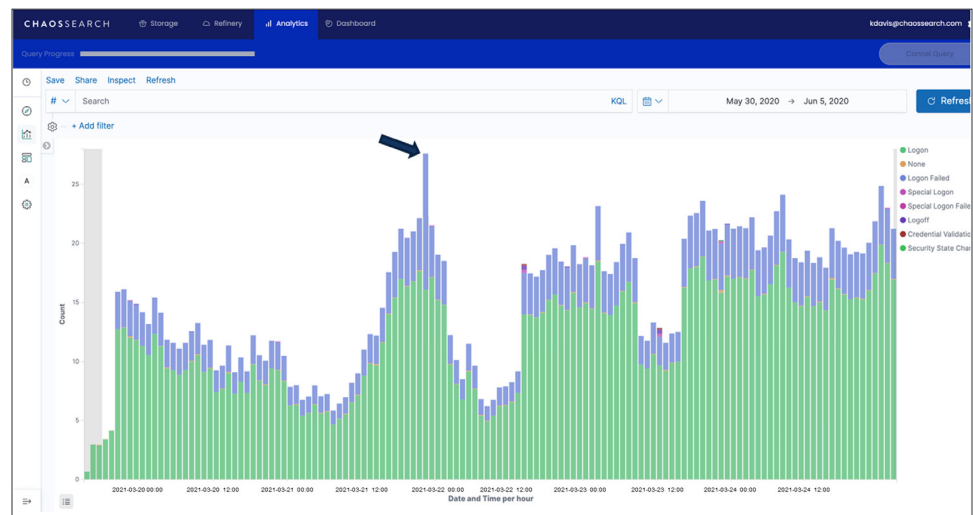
CHAOSSEARCH Storage Refinery Analytics Dashboard kdavis@chaossearch.com

Query Progress Cancel Query

Save Share Inspect Refresh

# Search KQL May 30, 2020 → Jun 5, 2020 Refresh

+ Add filter

A

25

20

15

10

5

0

Count

2021-03-20 00:00 2021-03-20 12:00 2021-03-21 00:00 2021-03-21 12:00 2021-03-22 00:00 2021-03-22 12:00 2021-03-23 00:00 2021-03-23 12:00 2021-03-24 00:00 2021-03-24 12:00

Date and Time per hour

Logon
None
Logon Failed
Special Logon
Special Logon Faile
Logoff
Credential Validatio
Security State Cha